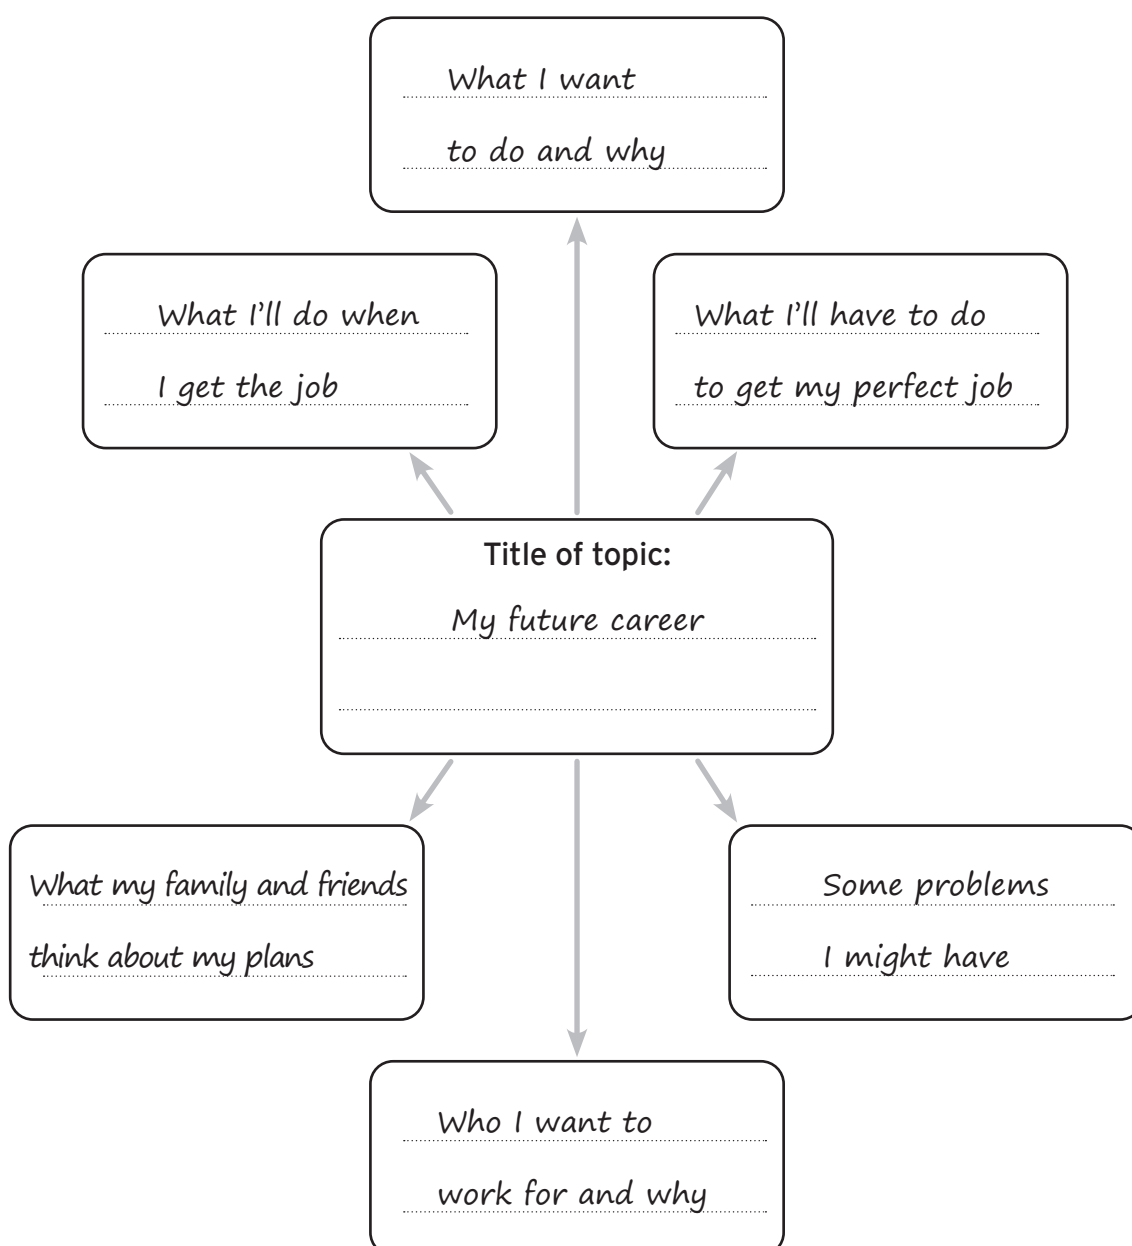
What I want to do and why

What I'll do when I get the job

What I'll have to do to get my perfect job

Title of topic:
My future career

What my family and friends think about my plans

Some problems I might have

Who I want to work for and why